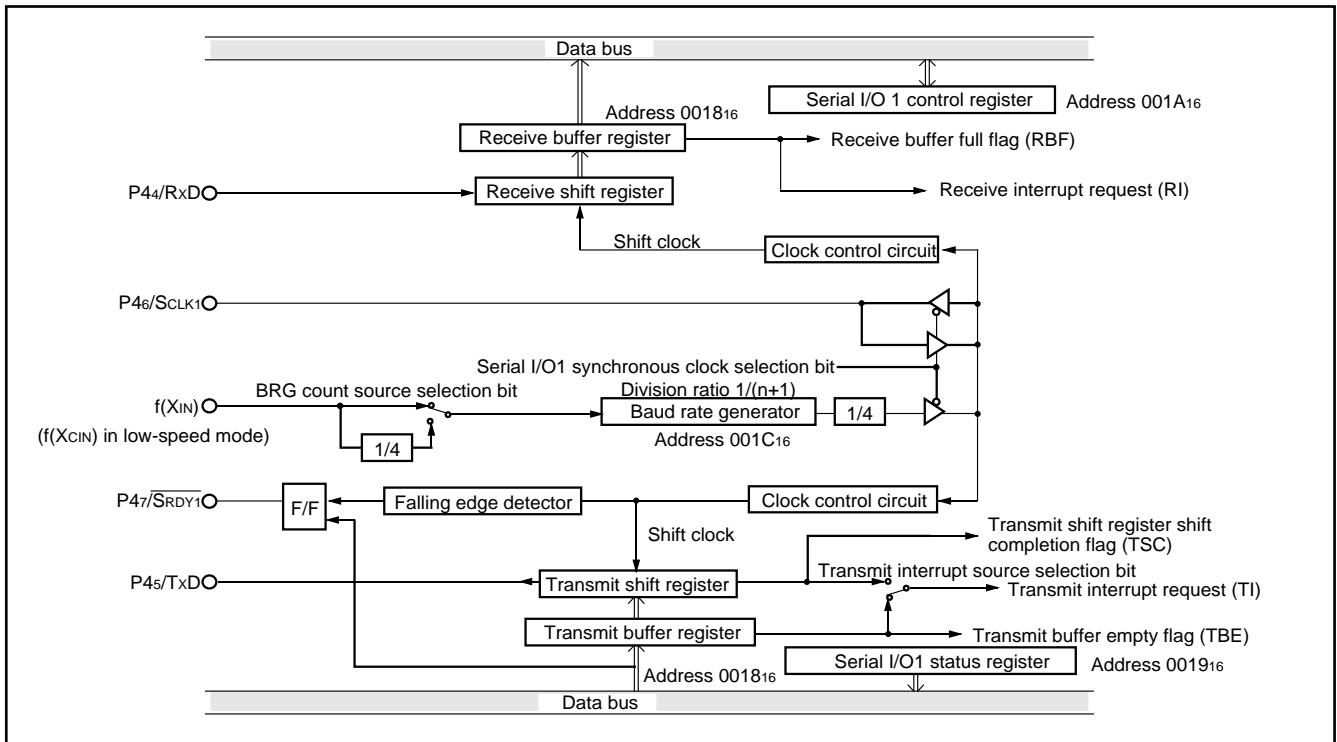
Data bus

Serial I/O 1 control register

Address $001A_{16}$

Address $0018_{16}$

Receive buffer register

Receive buffer full flag (RBF)

$P4_4/R_XD$

Receive shift register

Receive interrupt request (RI)

Shift clock

Clock control circuit

$P4_6/S_{CLK1}$

Serial I/O1 synchronous clock selection bit

BRG count source selection bit

Division ratio 1/(n+1)

$f(X_{IN})$

Baud rate generator

1/4

(f($X_{CIN}$) in low-speed mode)

1/4

Address $001C_{16}$

$P4_7/\overline{S_{RDY1}}$

F/F

Falling edge detector

Clock control circuit

Shift clock

Transmit shift register shift completion flag (TSC)

$P4_5/T_XD$

Transmit shift register

Transmit interrupt source selection bit

Transmit interrupt request (TI)

Transmit buffer register

Transmit buffer empty flag (TBE)

Address $0018_{16}$

Serial I/O1 status register

Address $0019_{16}$

Data bus